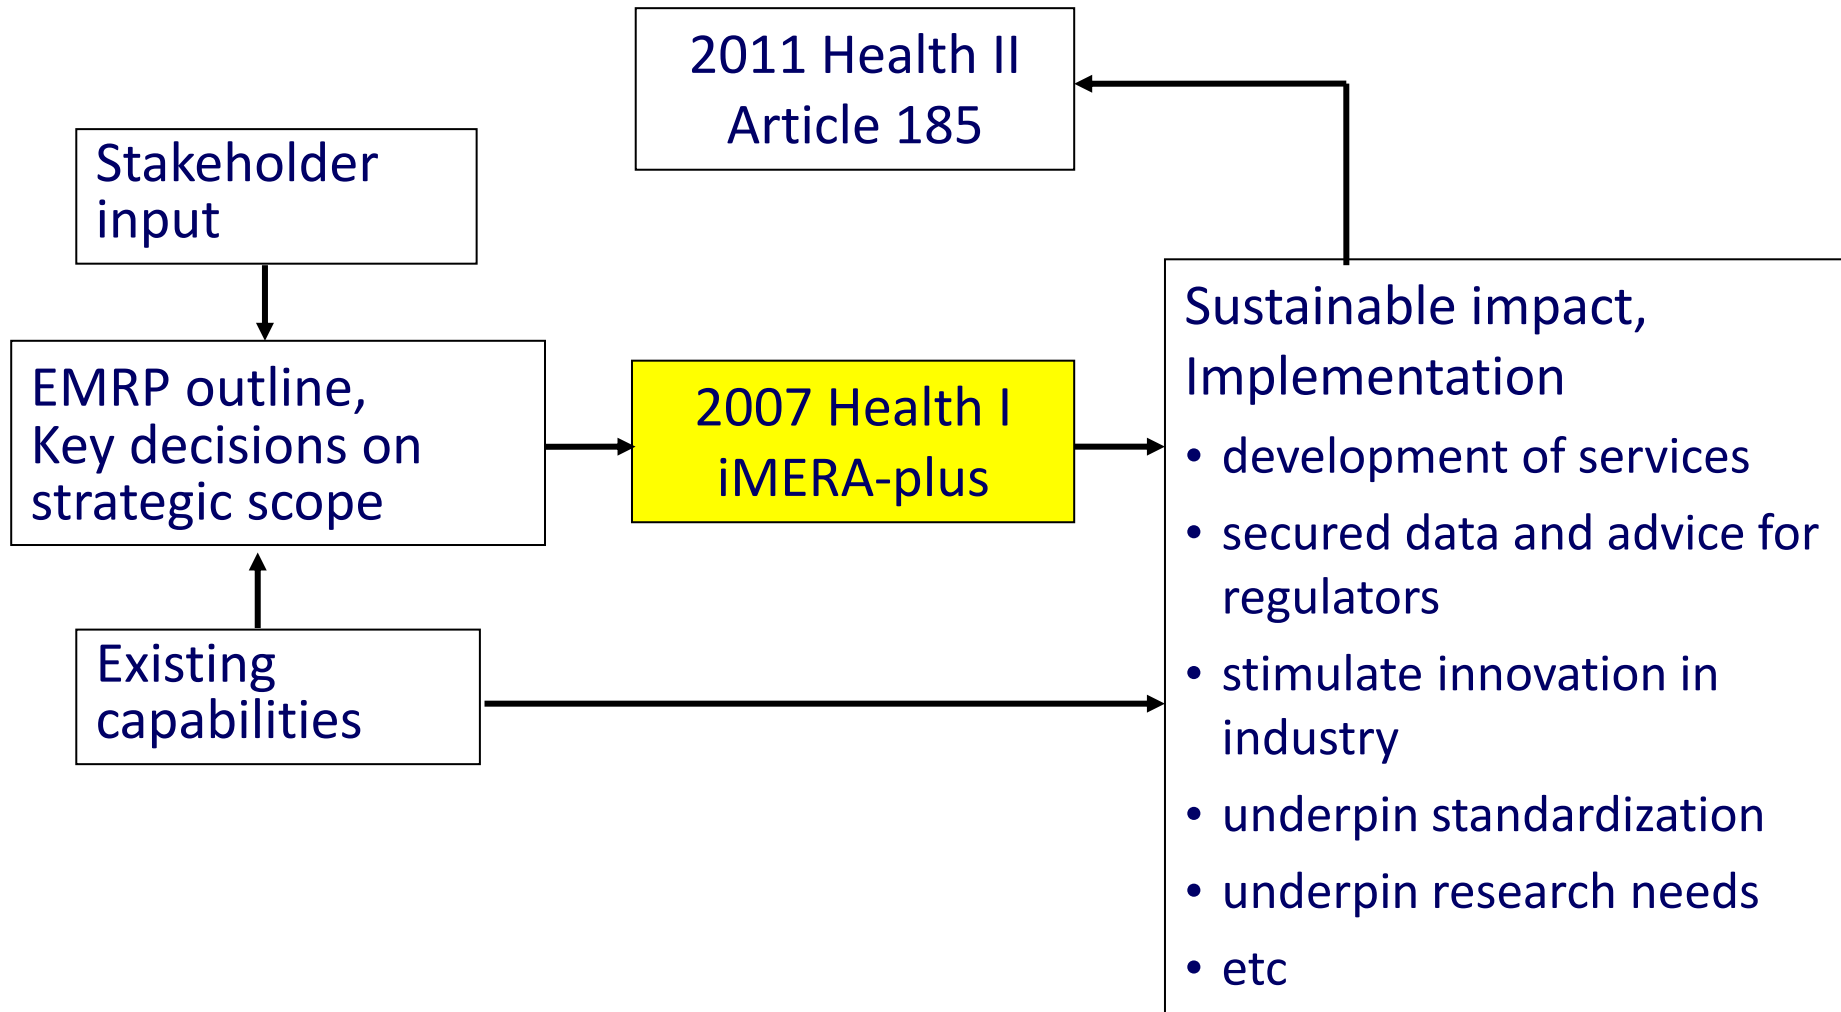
2011 Health II
Article 185

Stakeholder input

EMRP outline,
Key decisions on strategic scope

2007 Health I
iMERA-plus

Existing capabilities

Sustainable impact,
Implementation

- development of services
- secured data and advice for regulators
- stimulate innovation in industry
- underpin standardization
- underpin research needs
- etc